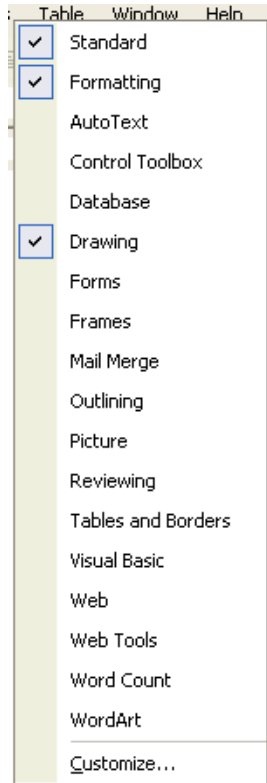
Table Window Help

Standard
Formatting
AutoText
Control Toolbox
Database
Drawing
Forms
Frames
Mail Merge
Outlining
Picture
Reviewing
Tables and Borders
Visual Basic
Web
Web Tools
Word Count
WordArt
Customize...